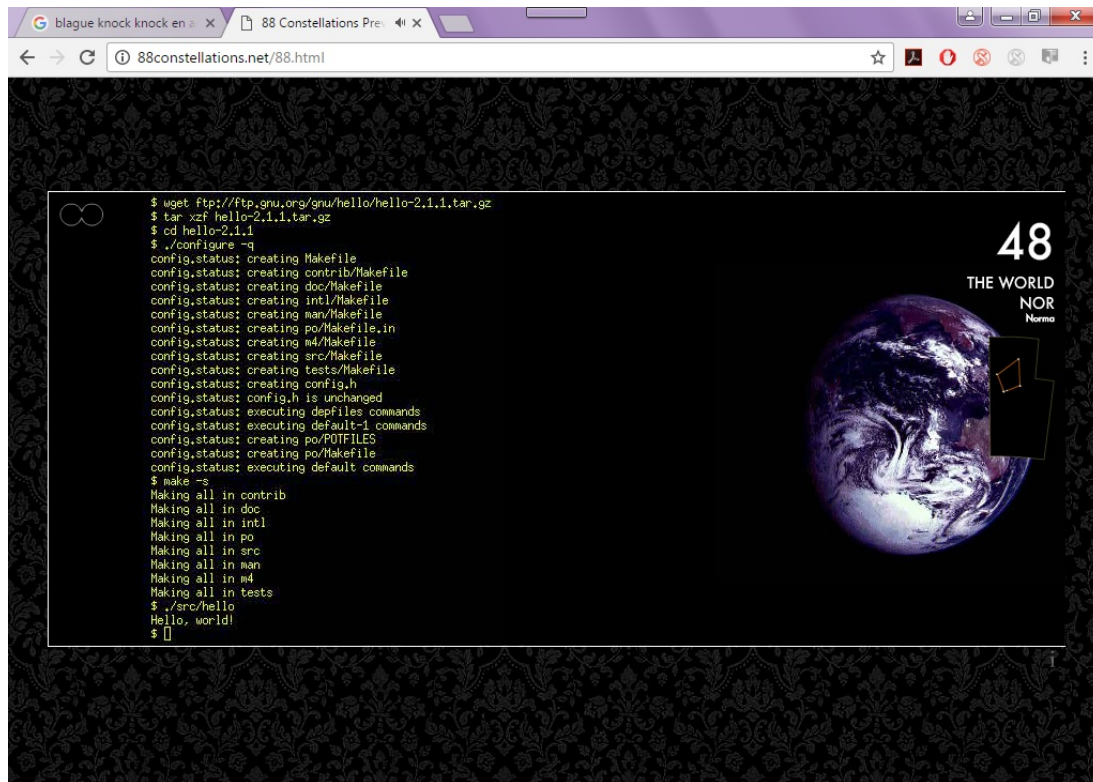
blague knock knock en a ×
88 Constellations Pre ×
88constellations.net/88.html

$ wget ftp://ftp.gnu.org/gnu/hello/hello-2.1.1.tar.gz
$ tar xzf hello-2.1.1.tar.gz
$ cd hello-2.1.1
$ ./configure -q
config.status: creating Makefile
config.status: creating contrib/Makefile
config.status: creating doc/Makefile
config.status: creating intl/Makefile
config.status: creating man/Makefile
config.status: creating po/Makefile.in
config.status: creating m4/Makefile
config.status: creating src/Makefile
config.status: creating tests/Makefile
config.status: creating config.h
config.status: config.h is unchanged
config.status: executing depfiles commands
config.status: executing default-1 commands
config.status: creating po/POTFILES
config.status: creating po/Makefile
config.status: executing default commands
$ make -s
Making all in contrib
Making all in doc
Making all in intl
Making all in po
Making all in src
Making all in man
Making all in m4
Making all in tests
$ ./src/hello
Hello, world!
$

48
THE WORLD
NOR
Norma